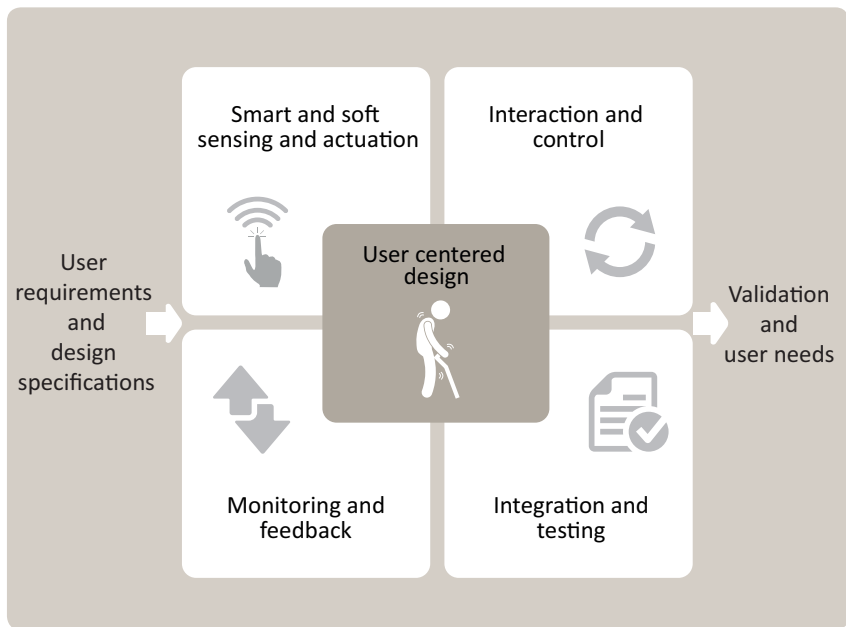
User requirements and design specifications

Smart and soft sensing and actuation

Interaction and control

User centered design

Monitoring and feedback

Integration and testing

Validation and user needs